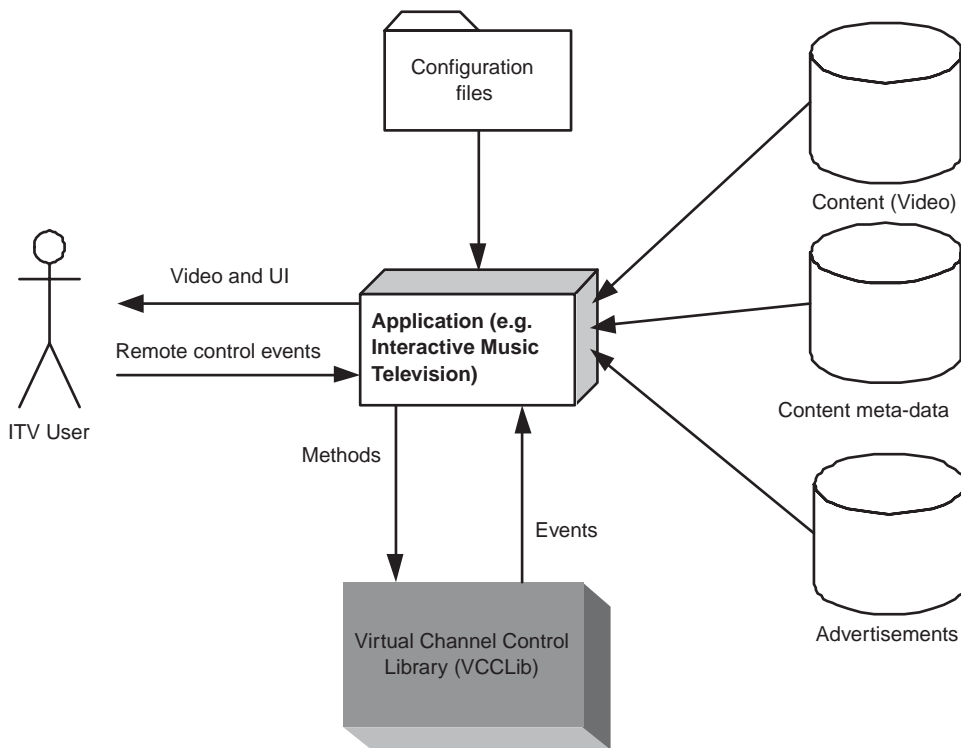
Configuration files

Content (Video)

Video and UI

Application (e.g. Interactive Music Television)

Remote control events

ITV User

Content meta-data

Methods

Events

Virtual Channel Control Library (VCCLib)

Advertisements